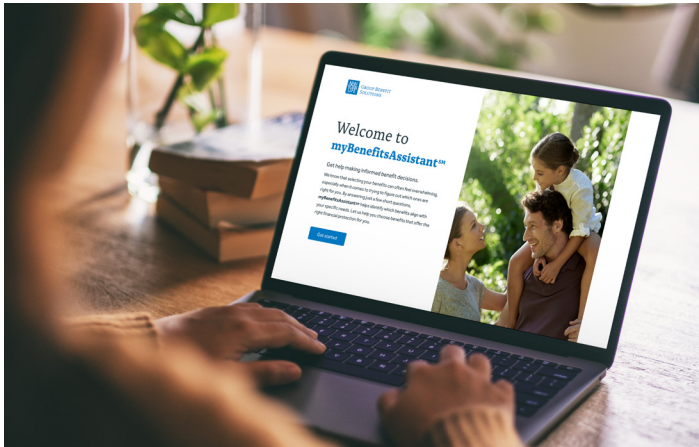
GROUP BENEFIT SOLUTIONS

Welcome to myBenefitsAssistant℠

Get help making informed benefit decisions.

We know that selecting your benefits can often feel overwhelming, especially when it comes to trying to figure out which ones are right for you. By answering just a few short questions, myBenefitsAssistant helps identify which benefits align with your specific needs. Let us help you choose benefits that offer the right financial protection for you.

Get started